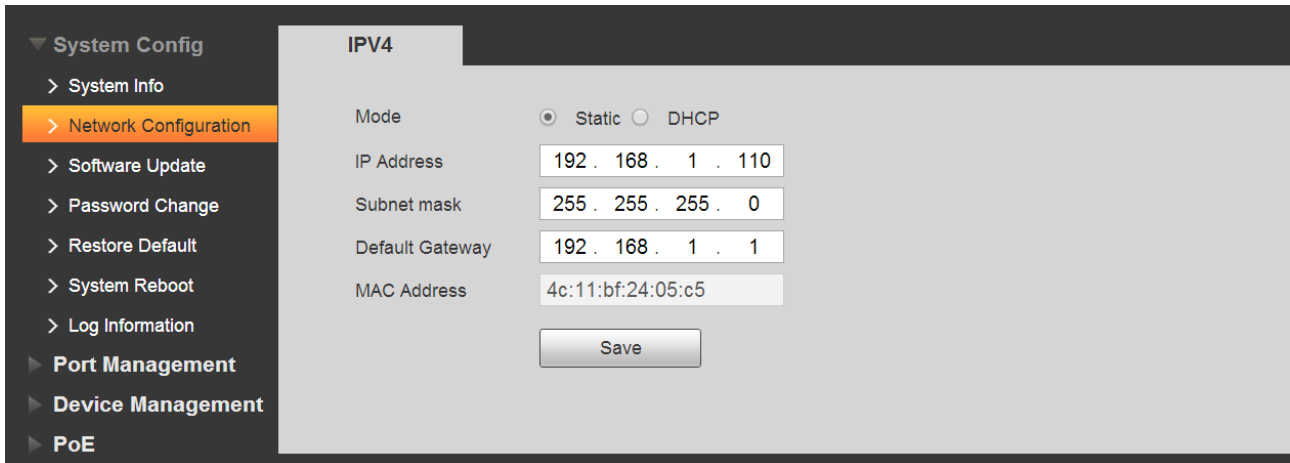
System Config
System Info
Network Configuration
Software Update
Password Change
Restore Default
System Reboot
Log Information
Port Management
Device Management
PoE

IPV4

Mode Static DHCP
IP Address 192 . 168 . 1 . 110
Subnet mask 255 . 255 . 255 . 0
Default Gateway 192 . 168 . 1 . 1
MAC Address 4c:11:bf:24:05:c5
Save